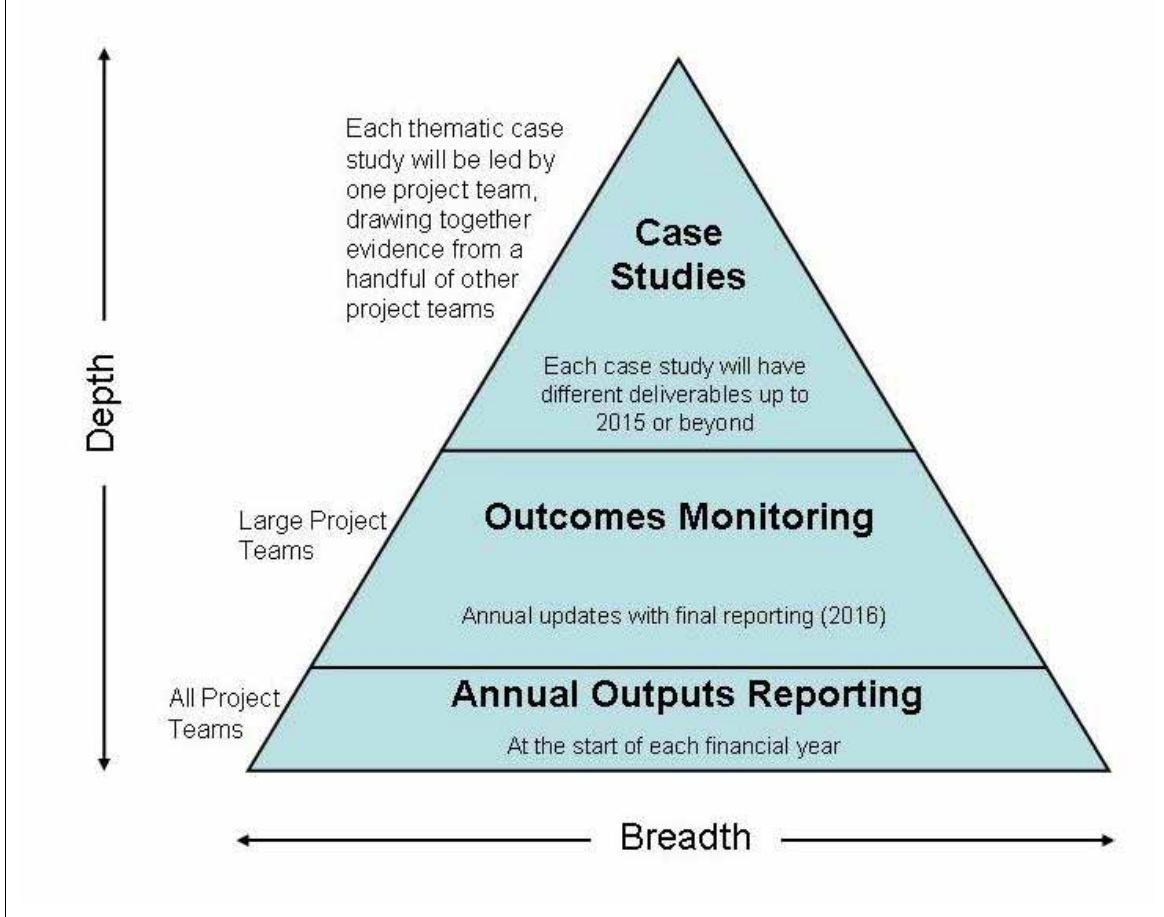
Depth

Each thematic case study will be led by one project team, drawing together evidence from a handful of other project teams

Case Studies

Each case study will have different deliverables up to 2015 or beyond

Large Project Teams

Outcomes Monitoring

Annual updates with final reporting (2016)

All Project Teams

Annual Outputs Reporting

At the start of each financial year

Breadth